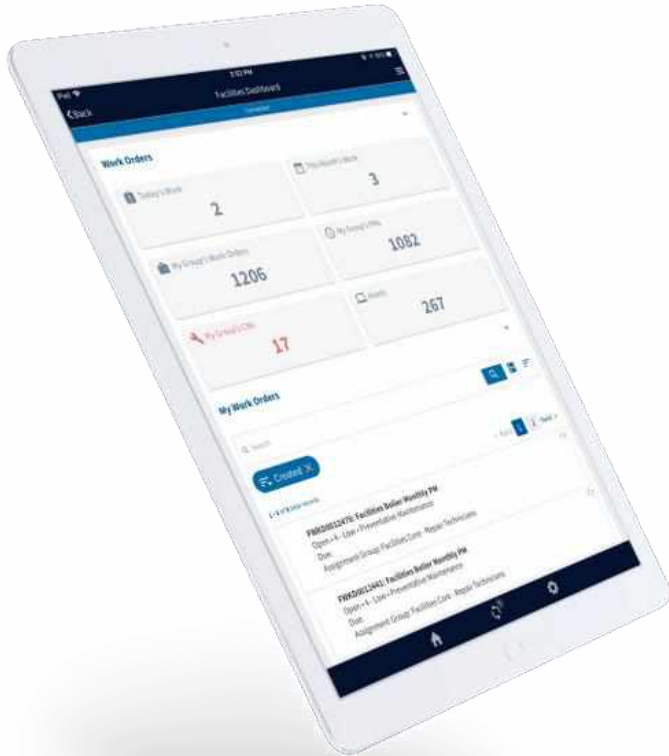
Facilities Dashboard

Back

Work Orders

Today's Work

2

This Month's Work

3

My Group's Work Orders

1206

My Group's PMs

1082

My Group's CMs

17

Assets

267

My Work Orders

Search

Created

FWKD0012470: Facilities Boiler Monthly PM

Open • 4 - Low • Preventative Maintenance

Due:

Assignment Group: Facilities Core - Repair Technicians

FWKD0012461: Facilities Boiler Monthly PM

Open • 4 - Low • Preventative Maintenance

Due:

Assignment Group: Facilities Core - Repair Technicians